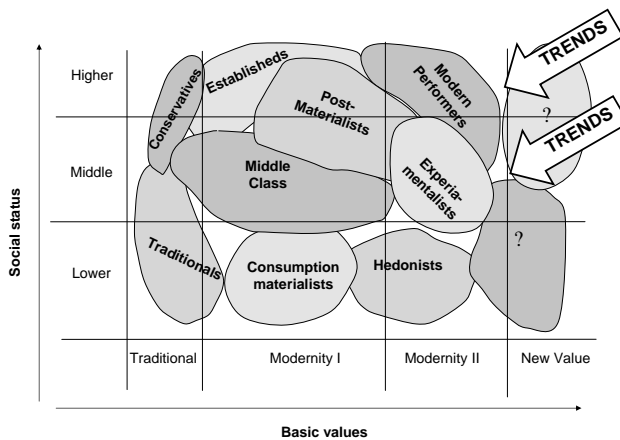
Social status

Higher

Middle

Lower

Conservatives

Establisheds

Post-Materialists

Modern Performers

TRENDS

?

TRENDS

Middle Class

Experia-mentalists

Traditionals

Consumption materialists

Hedonists

?

Traditional

Modernity I

Modernity II

New Value

Basic values